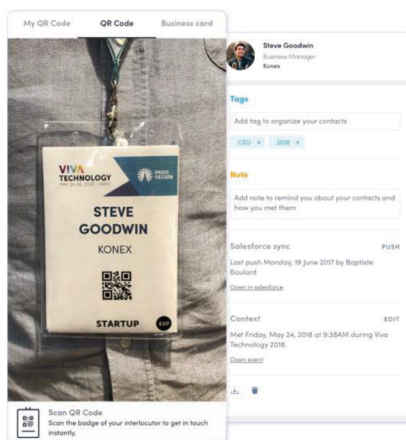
My QR Code QR Code Business card

VIVA TECHNOLOGY MAY 24-26, 2018 | PARIS

PARIS REGION

STEVE GOODWIN

KONEX

STARTUP EXP

Scan QR Code
Scan the badge of your interlocutor to get in touch instantly.

Steve Goodwin
Business Manager
Konex

Tags

Add tag to organize your contacts

CEO × 2018 ×

Note

Add note to remind you about your contacts and how you met them

Salesforce sync PUSH

Last push Monday, 19 June 2017 by Baptiste Bouilard

Open in salesforce

Context EDIT

Met Friday, May 24, 2018 at 9:38AM during Viva Technology 2018.

Open event